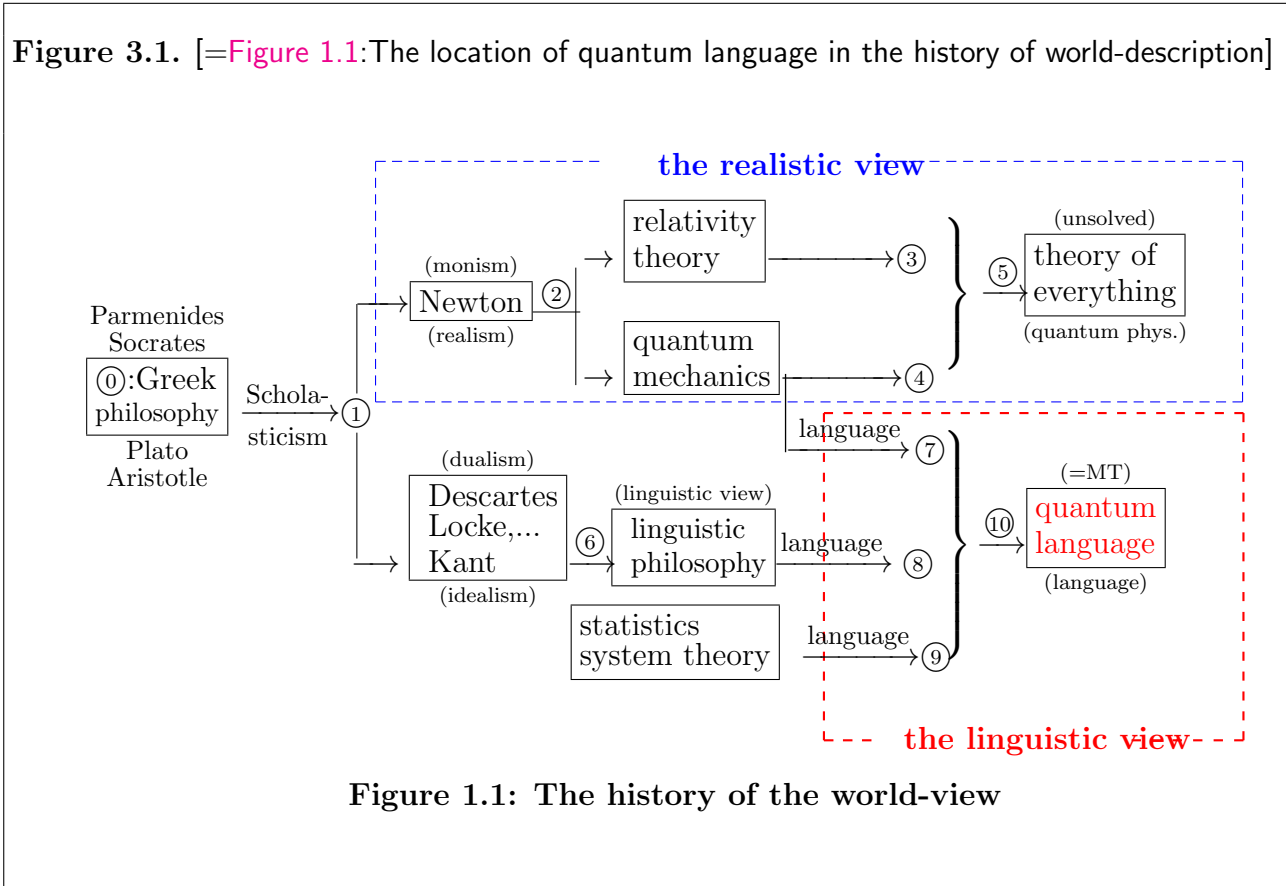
**Figure 3.1.** [=Figure 1.1:The location of quantum language in the history of world-description]

the realistic view

Parmenides
Socrates
⓪:Greek philosophy
Plato
Aristotle

Scholasticism

①

(monism)
Newton
(realism)

②

relativity theory

③

quantum mechanics

④

⑤

(unsolved)
theory of everything
(quantum phys.)

language

⑦

(dualism)
Descartes
Locke,...
Kant
(idealism)

⑥

(linguistic view)
linguistic philosophy

language

⑧

statistics
system theory

language

⑨

⑩

(=MT)
quantum language
(language)

the linguistic view

**Figure 1.1: The history of the world-view**